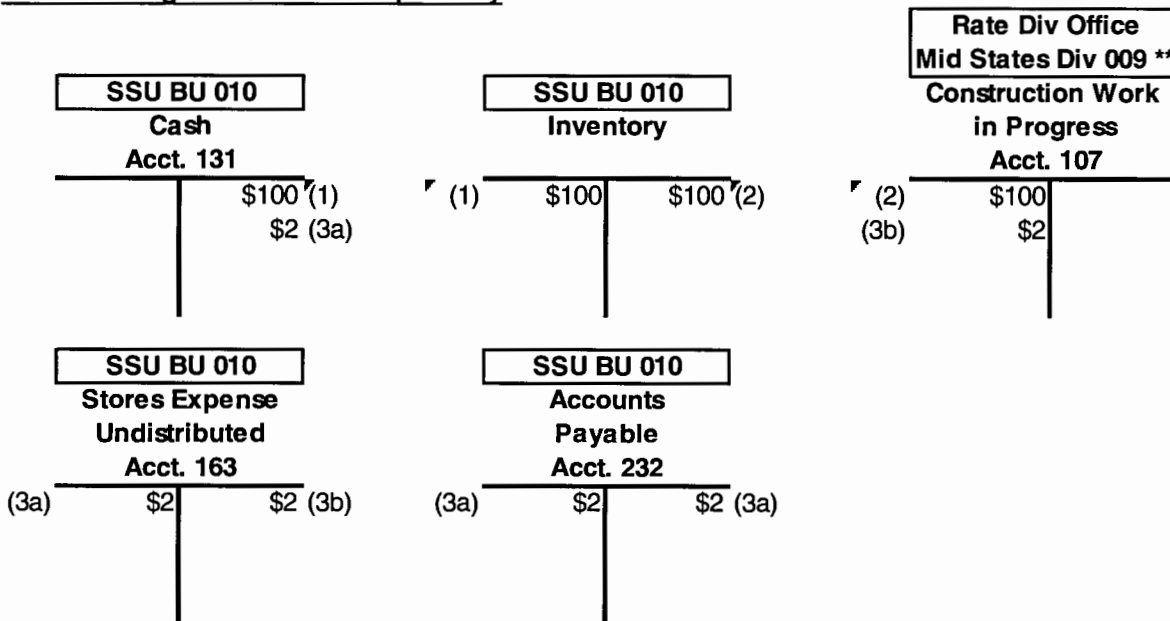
SSU BU 010
Cash
Acct. 131

| | |
|---|---|
| | \$100 (1) |
| | \$2 (3a) |

SSU BU 010
Inventory

| | |
|---|---|
| (1) \$100 | \$100 (2) |

Rate Div Office
Mid States Div 009 **
Construction Work in Progress
Acct. 107

| | |
|---|---|
| (2) \$100 | |
| (3b) \$2 | |

SSU BU 010
Stores Expense Undistributed
Acct. 163

| | |
|---|---|
| (3a) \$2 | \$2 (3b) |

SSU BU 010
Accounts Payable
Acct. 232

| | |
|---|---|
| (3a) \$2 | \$2 (3a) |